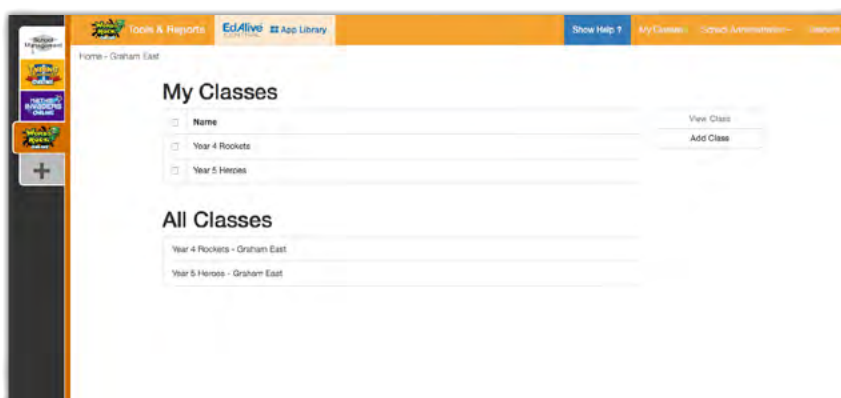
Tools & Reports EdAlive CONTROL App Library Show Help ? My Classes School Administration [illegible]

Home - Graham East

My Classes

| | Name |
|---|---|
| | Year 4 Rockets |
| | Year 5 Heroes |

View Class
Add Class

All Classes

Year 4 Rockets - Graham East
Year 5 Heroes - Graham East

+